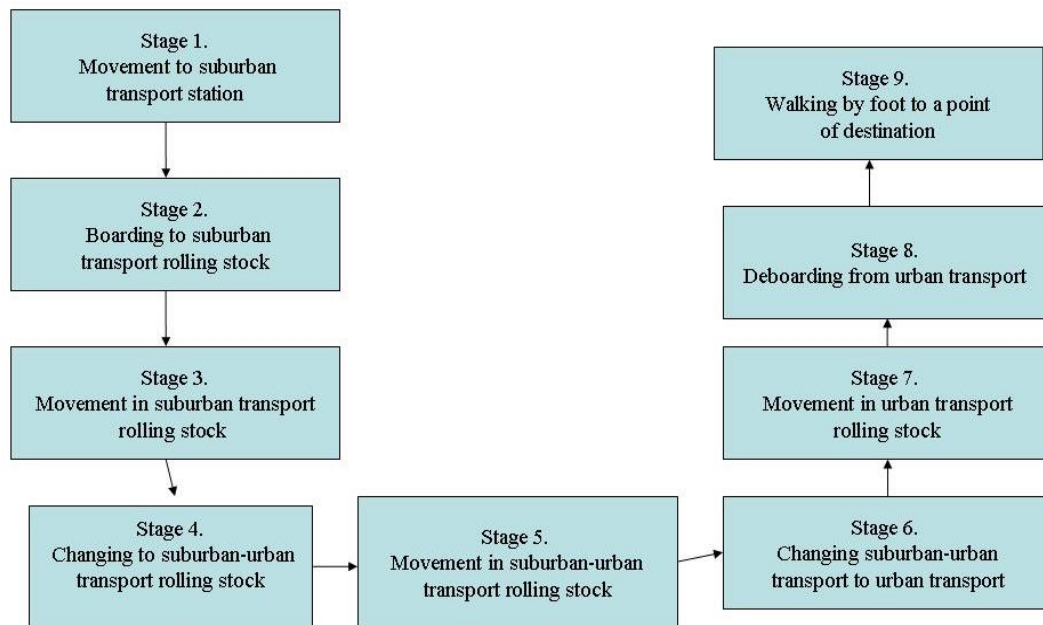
Stage 1.
Movement to suburban transport station

Stage 2.
Boarding to suburban transport rolling stock

Stage 3.
Movement in suburban transport rolling stock

Stage 4.
Changing to suburban-urban transport rolling stock

Stage 5.
Movement in suburban-urban transport rolling stock

Stage 6.
Changing suburban-urban transport to urban transport

Stage 7.
Movement in urban transport rolling stock

Stage 8.
Deboarding from urban transport

Stage 9.
Walking by foot to a point of destination